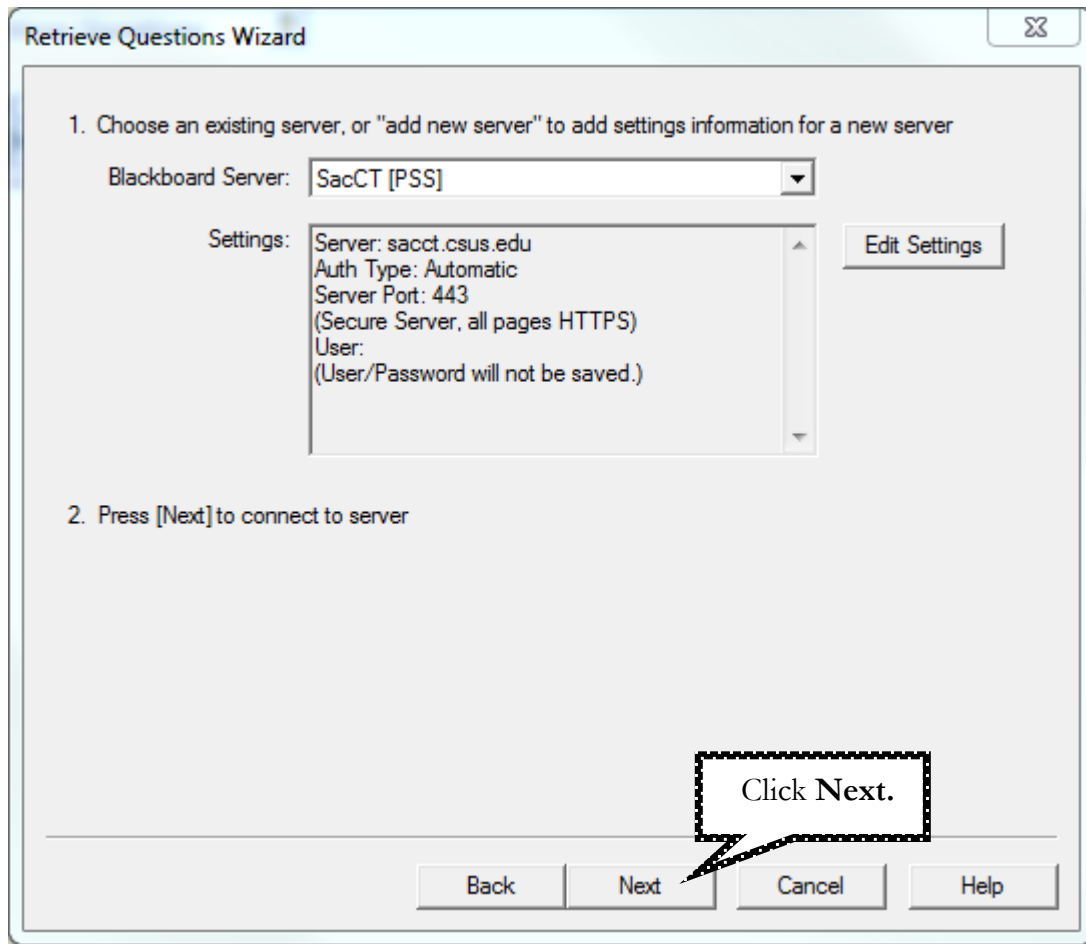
Retrieve Questions Wizard

1. Choose an existing server, or "add new server" to add settings information for a new server

Blackboard Server: SacCT [PSS]

Settings: Server: sacct.csus.edu
Auth Type: Automatic
Server Port: 443
(Secure Server, all pages HTTPS)
User:
(User/Password will not be saved.)

Edit Settings

2. Press [Next] to connect to server

Click **Next.**

Back Next Cancel Help